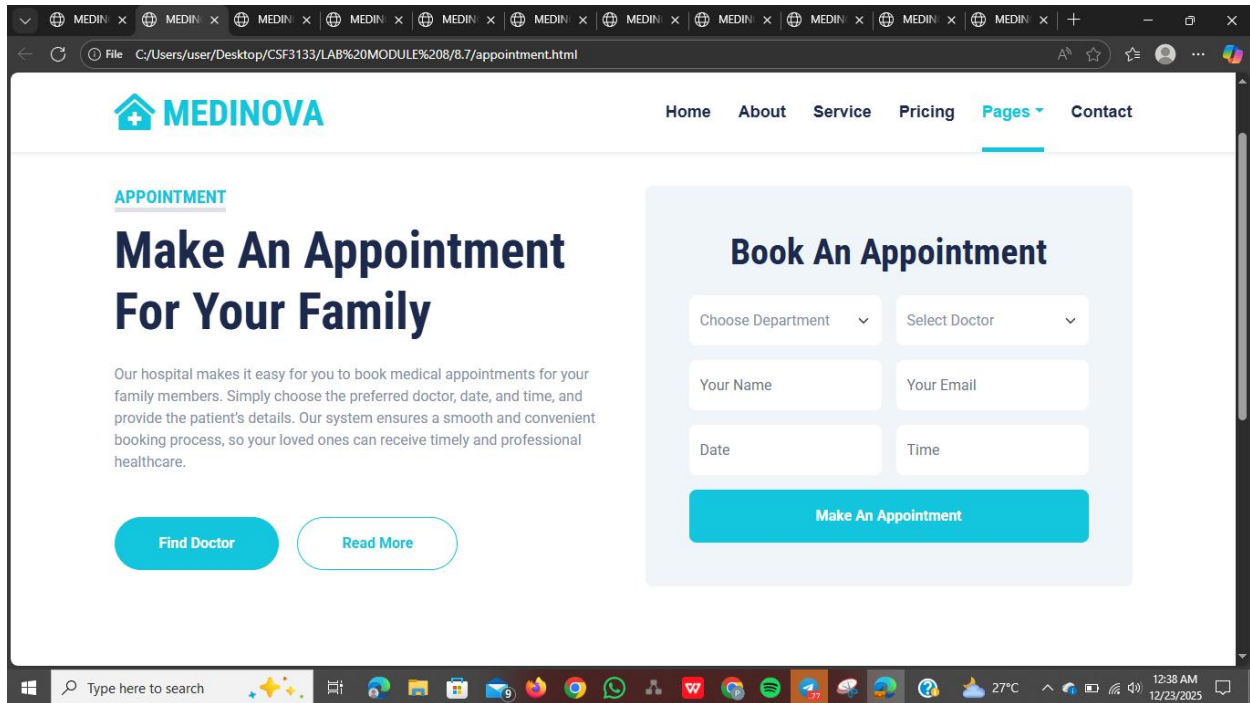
MEDIN × MEDIN × MEDIN × MEDIN × MEDIN × MEDIN × MEDIN × MEDIN × MEDIN × MEDIN × MEDIN ×

File C:/Users/user/Desktop/CSF3133/LAB%20MODULE%208/8.7/appointment.html

MEDINOVA

Home About Service Pricing Pages Contact

APPOINTMENT

Make An Appointment For Your Family

Our hospital makes it easy for you to book medical appointments for your family members. Simply choose the preferred doctor, date, and time, and provide the patient's details. Our system ensures a smooth and convenient booking process, so your loved ones can receive timely and professional healthcare.

Find Doctor

Read More

Book An Appointment

Choose Department

Select Doctor

Your Name

Your Email

Date

Time

Make An Appointment

Type here to search

27°C

12:38 AM
12/23/2025